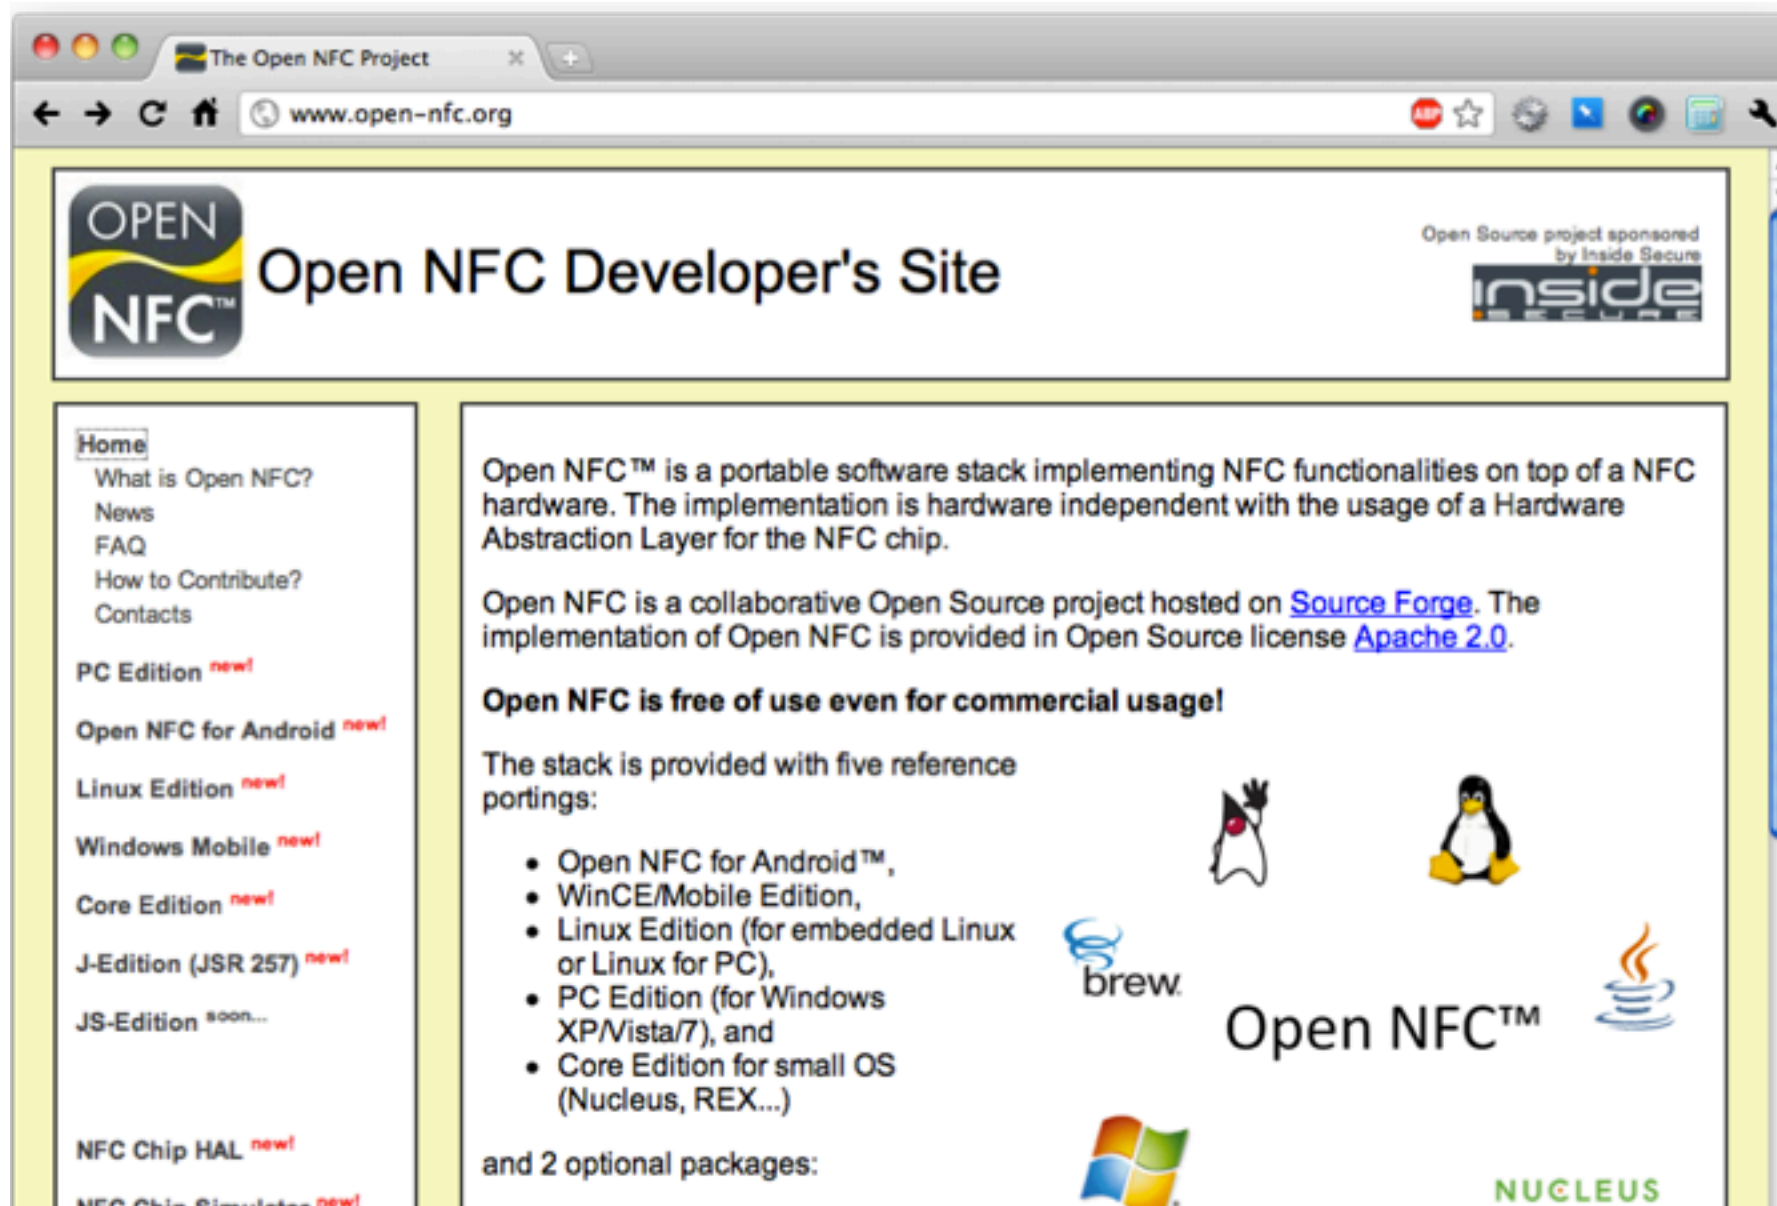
The Open NFC Project

www.open-nfc.org

OPEN NFC™

Open NFC Developer's Site

Open Source project sponsored by Inside Secure

inside SECURE

Home
What is Open NFC?
News
FAQ
How to Contribute?
Contacts

PC Edition new!

Open NFC for Android new!

Linux Edition new!

Windows Mobile new!

Core Edition new!

J-Edition (JSR 257) new!

JS-Edition soon...

NFC Chip HAL new!

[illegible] new!

Open NFC™ is a portable software stack implementing NFC functionalities on top of a NFC hardware. The implementation is hardware independent with the usage of a Hardware Abstraction Layer for the NFC chip.

Open NFC is a collaborative Open Source project hosted on Source Forge. The implementation of Open NFC is provided in Open Source license Apache 2.0.

**Open NFC is free of use even for commercial usage!**

The stack is provided with five reference portings:

- Open NFC for Android™,
- WinCE/Mobile Edition,
- Linux Edition (for embedded Linux or Linux for PC),
- PC Edition (for Windows XP/Vista/7), and
- Core Edition for small OS (Nucleus, REX...)

and 2 optional packages:

brew

Open NFC™

NUCLEUS